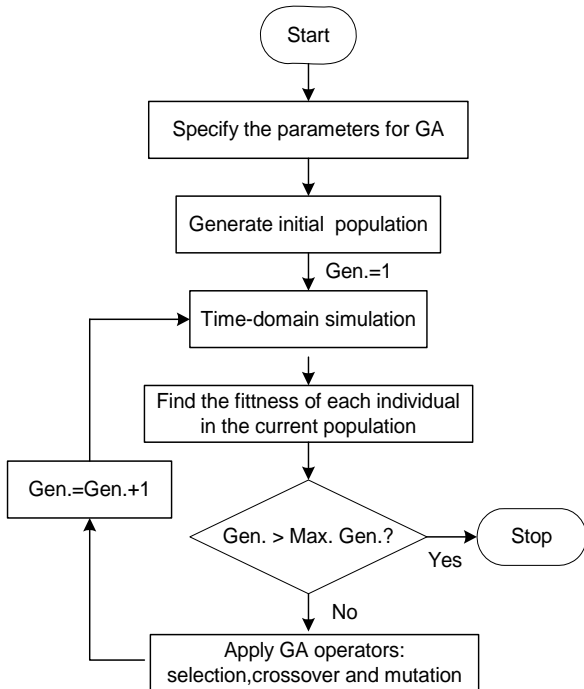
Start

Specify the parameters for GA

Generate initial population

Gen.=1

Time-domain simulation

Find the fittness of each individual in the current population

Gen.=Gen.+1

Gen. > Max. Gen.?

Yes

Stop

No

Apply GA operators: selection,crossover and mutation